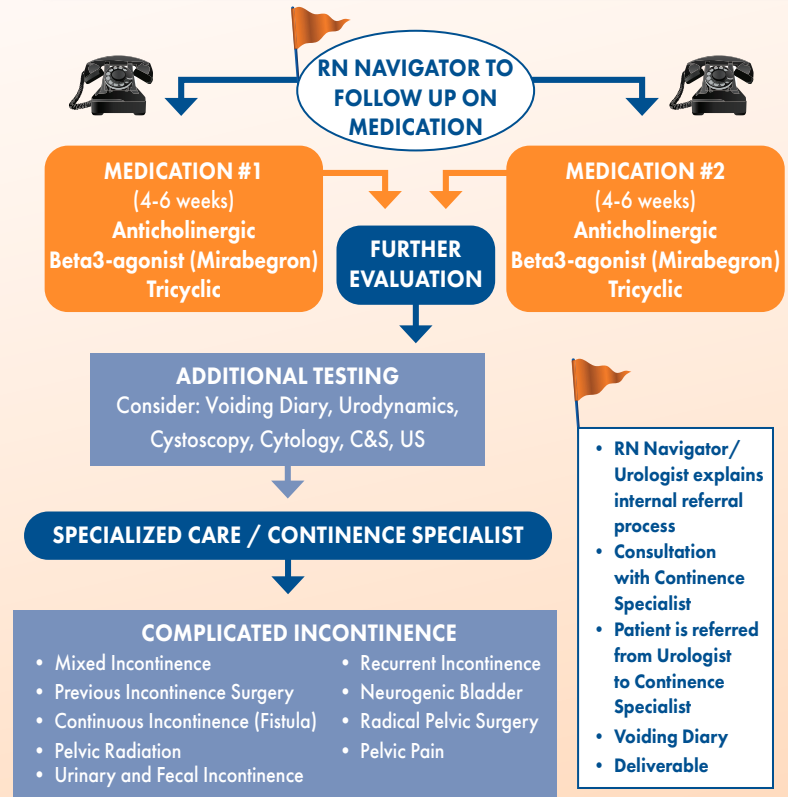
RN NAVIGATOR TO FOLLOW UP ON MEDICATION

MEDICATION #1
(4-6 weeks)
Anticholinergic
Beta3-agonist (Mirabegron)
Tricyclic

FURTHER EVALUATION

MEDICATION #2
(4-6 weeks)
Anticholinergic
Beta3-agonist (Mirabegron)
Tricyclic

ADDITIONAL TESTING
Consider: Voiding Diary, Urodynamics, Cystoscopy, Cytology, C&S, US

SPECIALIZED CARE / CONTINENCE SPECIALIST

COMPLICATED INCONTINENCE
• Mixed Incontinence
• Previous Incontinence Surgery
• Continuous Incontinence (Fistula)
• Pelvic Radiation
• Urinary and Fecal Incontinence
• Recurrent Incontinence
• Neurogenic Bladder
• Radical Pelvic Surgery
• Pelvic Pain

• RN Navigator/ Urologist explains internal referral process
• Consultation with Continence Specialist
• Patient is referred from Urologist to Continence Specialist
• Voiding Diary
• Deliverable